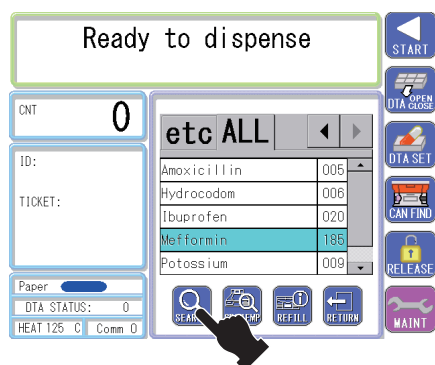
Ready to dispense

START

DTA OPEN CLOSE

DTA SET

CAN FIND

RELEASE

MAINT

CNT 0

ID:

TICKET:

Paper

DTA STATUS: 0

HEAT 125 C

Comm 0

etc ALL

| | |
|---|---|
| Amoxicillin | 005 |
| Hydrocodom | 006 |
| Ibuprofen | 020 |
| Mefformin | 185 |
| Potossium | 009 |

SEAR

SYSTEMP

REFILL

RETURN